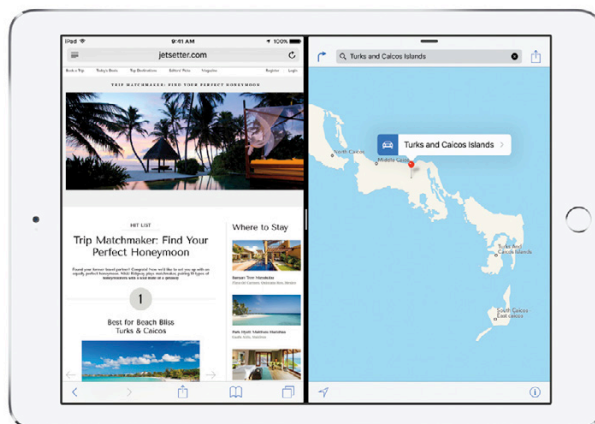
iPad
9:41 AM
100%
jetsetter.com
Book a Trip
Register
Login
TRIP MATCHMAKER: FIND YOUR PERFECT HONEYMOON
HIT LIST
Trip Matchmaker: Find Your Perfect Honeymoon
1
Best for Beach Bliss
Turks & Caicos
Where to Stay
Turks and Caicos Islands
Turks and Caicos Islands
North Caicos
Middle Caicos
Turks and Caicos Islands
South Caicos